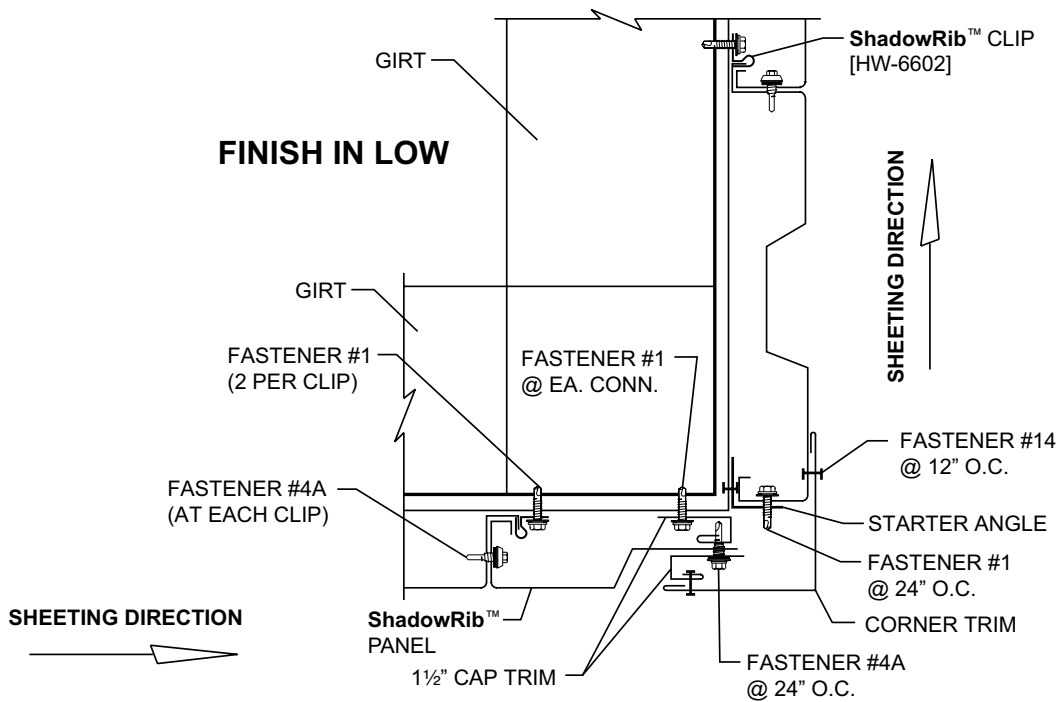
ShadowRib™ CLIP
[HW-6602]

GIRT

FINISH IN LOW

SHEETING DIRECTION

GIRT

FASTENER #1
(2 PER CLIP)

FASTENER #1
@ EA. CONN.

FASTENER #14
@ 12" O.C.

FASTENER #4A
(AT EACH CLIP)

STARTER ANGLE

FASTENER #1
@ 24" O.C.

SHEETING DIRECTION

ShadowRib™
PANEL

CORNER TRIM

1½" CAP TRIM

FASTENER #4A
@ 24" O.C.